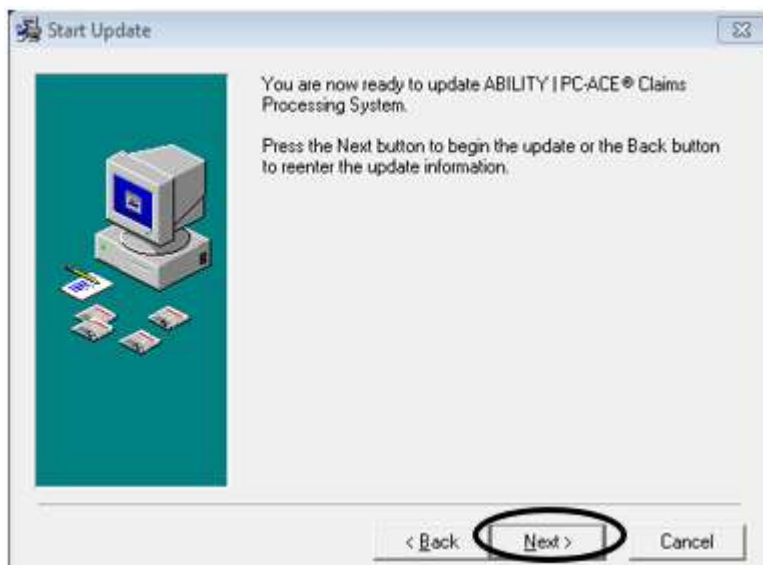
Start Update

You are now ready to update ABILITY | PC-ACE® Claims Processing System.

Press the Next button to begin the update or the Back button to reenter the update information.

< Back

Next >

Cancel